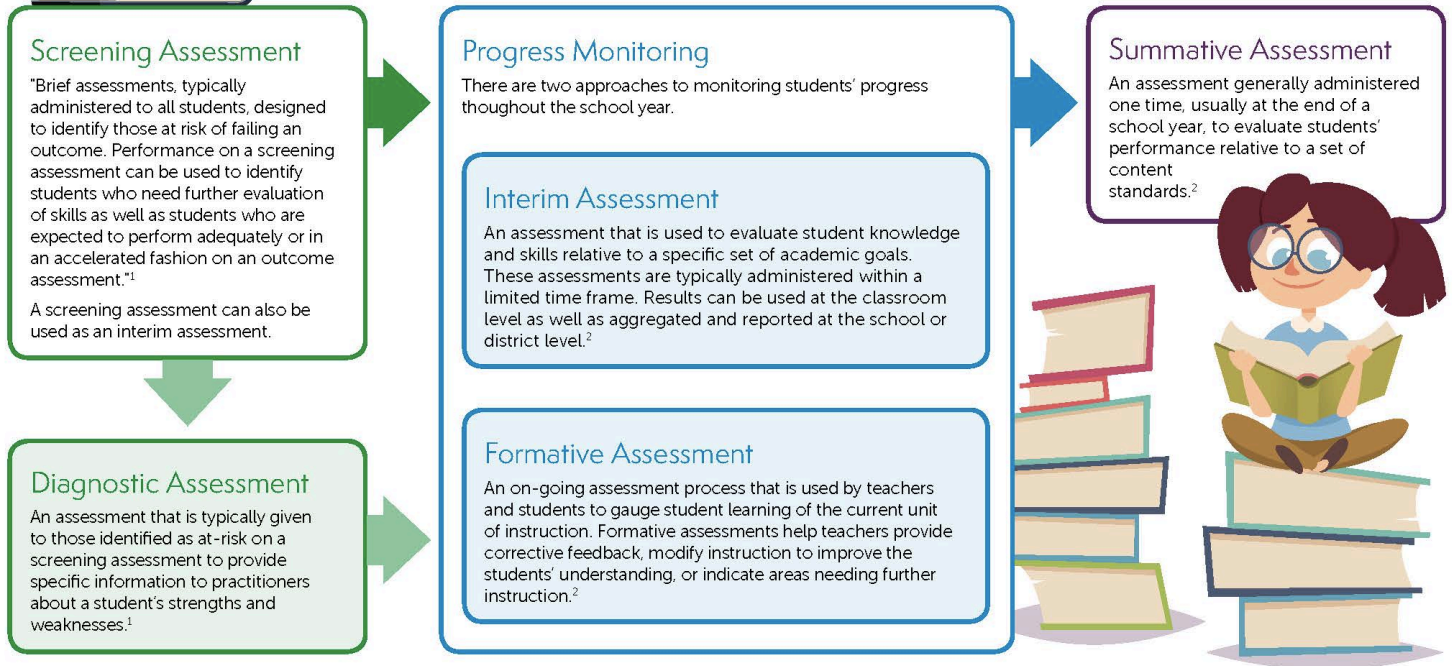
Screening Assessment

"Brief assessments, typically administered to all students, designed to identify those at risk of failing an outcome. Performance on a screening assessment can be used to identify students who need further evaluation of skills as well as students who are expected to perform adequately or in an accelerated fashion on an outcome assessment."$^1$

A screening assessment can also be used as an interim assessment.

Diagnostic Assessment

An assessment that is typically given to those identified as at-risk on a screening assessment to provide specific information to practitioners about a student's strengths and weaknesses.$^1$

Progress Monitoring

There are two approaches to monitoring students' progress thoughout the school year.

Interim Assessment

An assessment that is used to evaluate student knowledge and skills relative to a specific set of academic goals. These assessments are typically administered within a limited time frame. Results can be used at the classroom level as well as aggregated and reported at the school or district level.$^2$

Formative Assessment

An on-going assessment process that is used by teachers and students to gauge student learning of the current unit of instruction. Formative assessments help teachers provide corrective feedback, modify instruction to improve the students' understanding, or indicate areas needing further instruction.$^2$

Summative Assessment

An assessment generally administered one time, usually at the end of a school year, to evaluate students' performance relative to a set of content standards.$^2$